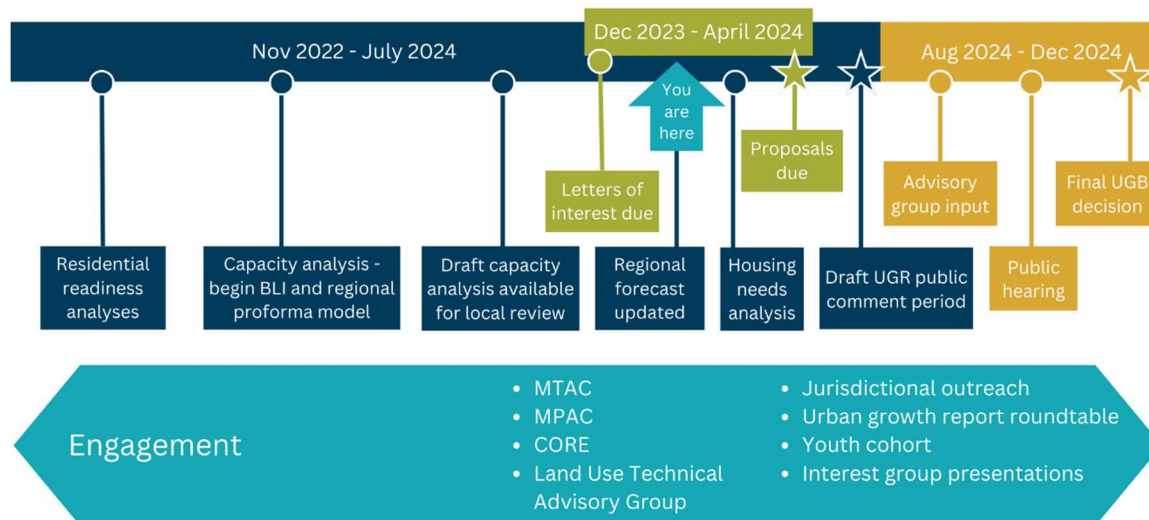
Nov 2022 - July 2024

Dec 2023 - April 2024

Aug 2024 - Dec 2024

You are here

Proposals due

Letters of interest due

Advisory group input

Final UGB decision

Residential readiness analyses

Capacity analysis - begin BLI and regional proforma model

Draft capacity analysis available for local review

Regional forecast updated

Housing needs analysis

Draft UGR public comment period

Public hearing

Engagement

- MTAC
- MPAC
- CORE
- Land Use Technical Advisory Group

- Jurisdictional outreach
- Urban growth report roundtable
- Youth cohort
- Interest group presentations